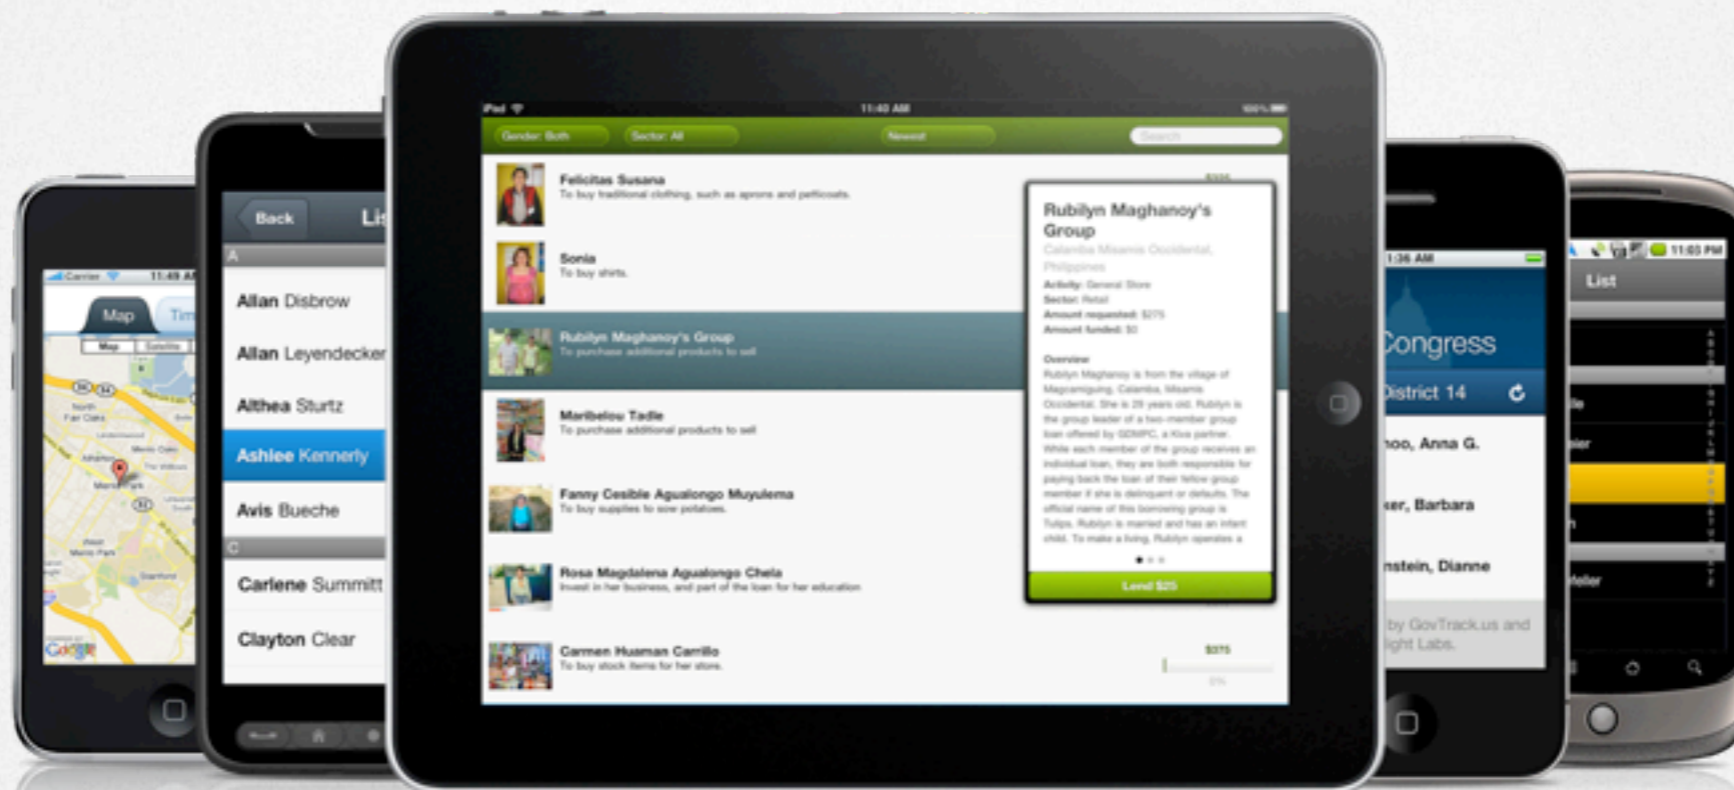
Carrier 11:49 AM
Map Ti
Map Satellite
Google

Back Lis
A
Allan Disbrow
Allan Leyendecker
Althea Sturtz
Ashlee Kennerly
Avis Bueche
C
Carlene Summitt
Clayton Clear

iPad 11:40 AM 100%
Gender: Both Sector: All Newest Search
Felicitas Susana
To buy traditional clothing, such as aprons and petticoats.
Sonia
To buy shirts.
Rubilyn Maghanoy's Group
To purchase additional products to sell
Maribelou Tadle
To purchase additional products to sell
Fanny Cesibie Agualongo Muyulema
To buy supplies to sow potatoes.
Rosa Magdalena Agualongo Chela
Invest in her business, and part of the loan for her education
Carmen Huaman Carrillo
To buy stock items for her store.
$375
0%

Rubilyn Maghanoy's Group
Calamba Misamis Occidental, Philippines
Activity: General Store
Sector: Retail
Amount requested: $275
Amount funded: $0
Overview
Rubilyn Maghanoy is from the village of Magcamiguing, Calamba, Misamis Occidental. She is 29 years old. Rubilyn is the group leader of a two-member group loan offered by SEMPC, a Kiva partner. While each member of the group receives an individual loan, they are both responsible for paying back the loan of their fellow group member if she is delinquent or defaults. The official name of this borrowing group is Tulips. Rubilyn is married and has an infant child. To make a living, Rubilyn operates a
Lend $25

1:36 AM
Congress
District 14
hoo, Anna G.
ker, Barbara
nstein, Dianne
by GovTrack.us and light Labs.

11:03 PM
List
le
ller
h
Muller